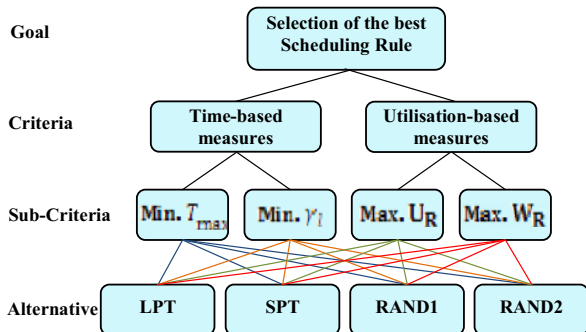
Goal

Selection of the best Scheduling Rule

Criteria

Time-based measures

Utilisation-based measures

Sub-Criteria

Min. $T_{max}$

Min. $\gamma_l$

Max. $U_R$

Max. $W_R$

Alternative

LPT

SPT

RAND1

RAND2